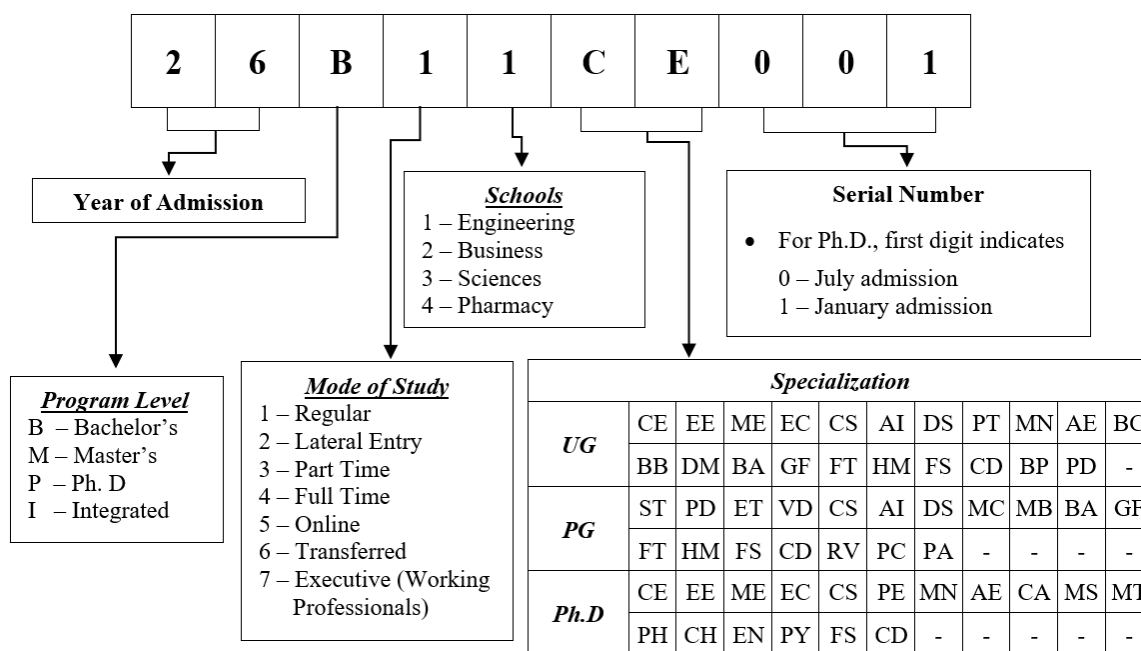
| 2 | 6 | B | 1 | 1 | C | E | 0 | 0 | 1 |
|---|---|---|---|---|---|---|---|---|---|

**Year of Admission**

***Schools***
1 – Engineering
2 – Business
3 – Sciences
4 – Pharmacy

**Serial Number**
• For Ph.D., first digit indicates
0 – July admission
1 – January admission

***Program Level***
B – Bachelor's
M – Master's
P – Ph. D
I – Integrated

***Mode of Study***
1 – Regular
2 – Lateral Entry
3 – Part Time
4 – Full Time
5 – Online
6 – Transferred
7 – Executive (Working Professionals)

***Specialization***

| | | | | | | | | | | | |
|---|---|---|---|---|---|---|---|---|---|---|---|
| ***UG*** | CE | EE | ME | EC | CS | AI | DS | PT | MN | AE | BC |
| | BB | DM | BA | GF | FT | HM | FS | CD | BP | PD | - |
| ***PG*** | ST | PD | ET | VD | CS | AI | DS | MC | MB | BA | GF |
| | FT | HM | FS | CD | RV | PC | PA | - | - | - | - |
| ***Ph.D*** | CE | EE | ME | EC | CS | PE | MN | AE | CA | MS | MT |
| | PH | CH | EN | PY | FS | CD | - | - | - | - | - |